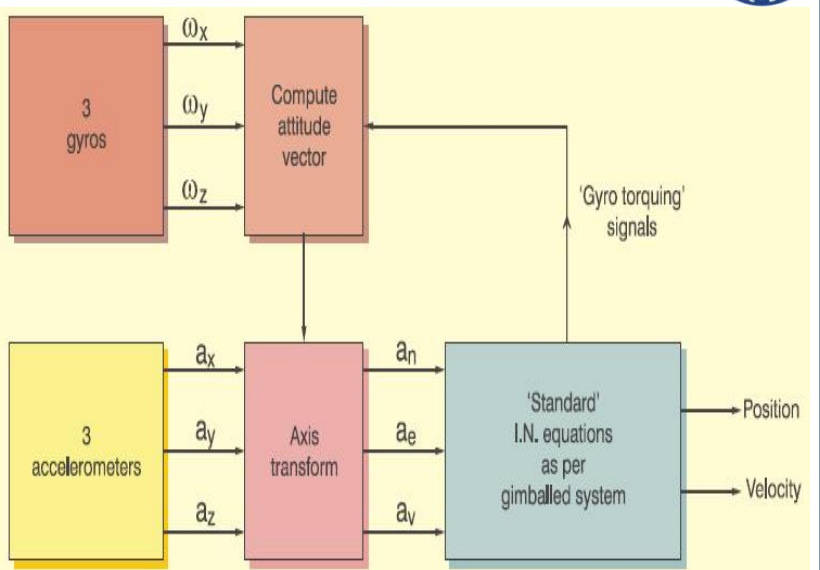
3 gyros

$\omega_x$

$\omega_y$

$\omega_z$

Compute attitude vector

'Gyro torquing' signals

3 accelerometers

$a_x$

$a_y$

$a_z$

Axis transform

$a_n$

$a_e$

$a_v$

'Standard' I.N. equations as per gimballed system

Position

Velocity